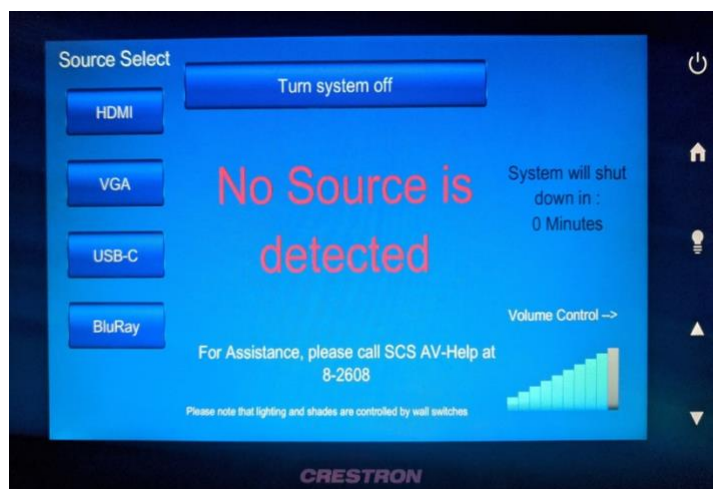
Source Select

HDMI

VGA

USB-C

BluRay

Turn system off

No Source is detected

System will shut down in : 0 Minutes

Volume Control -->

For Assistance, please call SCS AV-Help at 8-2608

Please note that lighting and shades are controlled by wall switches

CRESTRON